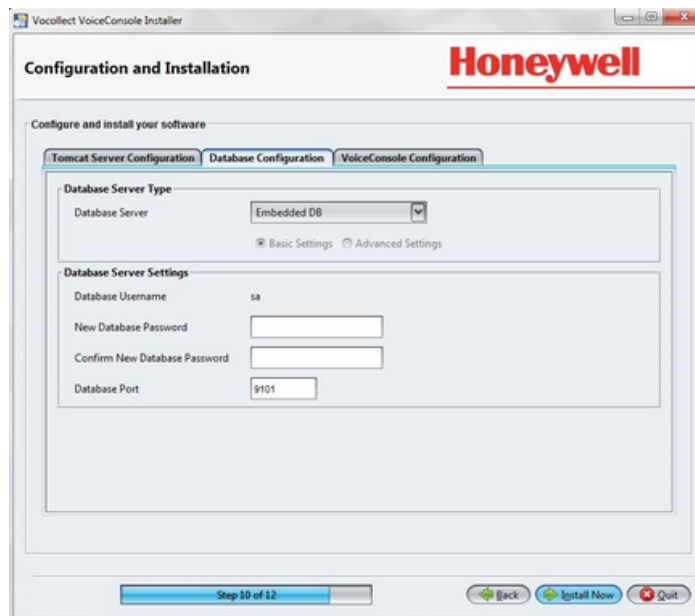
Vocollect VoiceConsole Installer

Configuration and Installation

Honeywell

Configure and install your software

Tomcat Server Configuration | Database Configuration | VoiceConsole Configuration

Database Server Type

Database Server | Embedded DB

Basic Settings | Advanced Settings

Database Server Settings

Database Username | sa

New Database Password

Confirm New Database Password

Database Port | 9101

Step 10 of 12

Back | Install Now | Quit